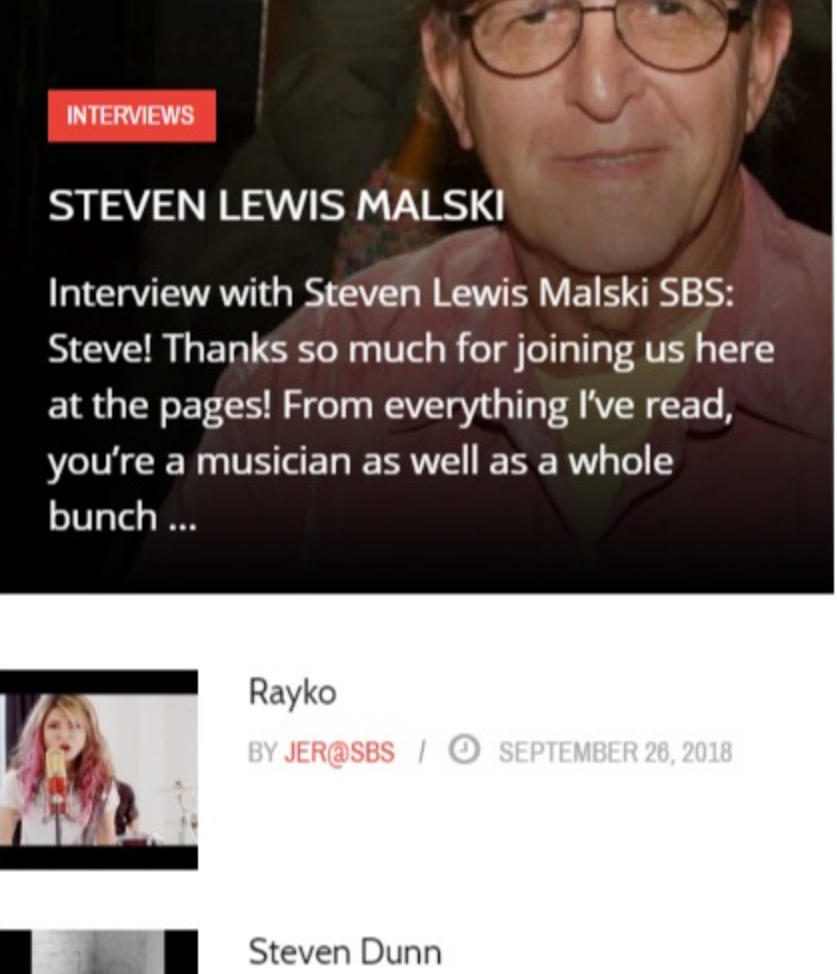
INTERVIEWS

STEVEN LEWIS MALSKI

Interview with Steven Lewis Malski SBS: Steve! Thanks so much for joining us here at the pages! From everything I've read, you're a musician as well as a whole bunch ...

Rayko

BY JER@SBS / SEPTEMBER 26, 2018

Steven Dunn